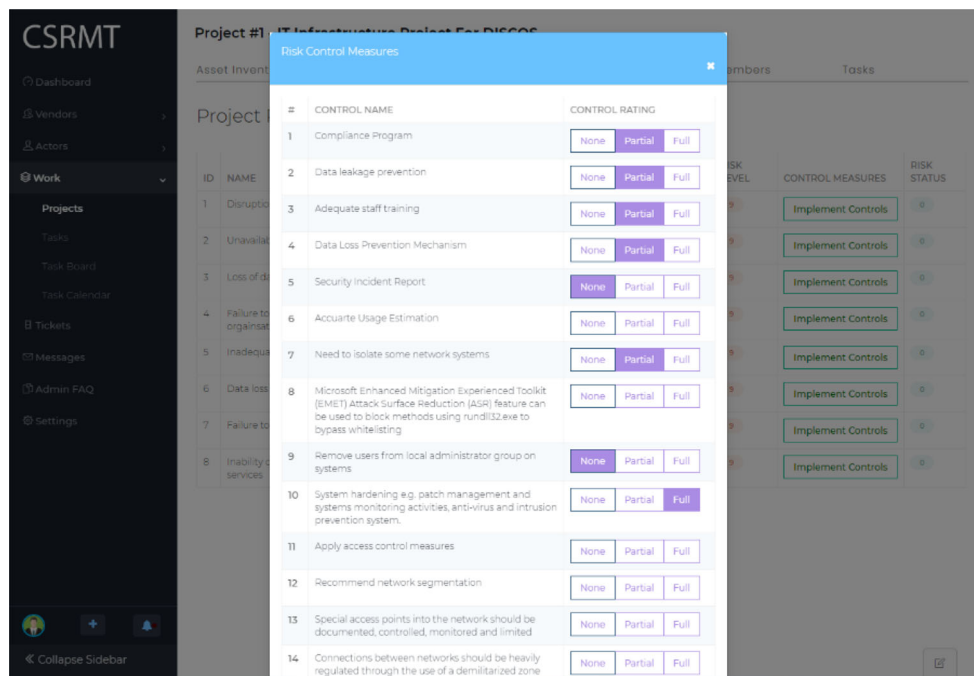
CSRMT

Dashboard
Vendors
Actors
Work
Projects
Tasks
Task Board
Task Calendar
Tickets
Messages
Admin FAQ
Settings

+

« Collapse Sidebar

Project #1 - IT Infrastructure Project For DISCOS

Asset Invent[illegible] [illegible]mbers Tasks

Project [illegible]

| ID | NAME | | RISK LEVEL | CONTROL MEASURES | RISK STATUS |
|---|---|---|---|---|---|
| 1 | Disruptio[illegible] | | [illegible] | Implement Controls | 0 |
| 2 | Unavaila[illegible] | | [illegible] | Implement Controls | 0 |
| 3 | Loss of da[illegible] | | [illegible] | Implement Controls | 0 |
| 4 | Failure to organisat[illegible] | | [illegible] | Implement Controls | 0 |
| 5 | Inadequa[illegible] | | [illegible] | Implement Controls | 0 |
| 6 | Data loss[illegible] | | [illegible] | Implement Controls | 0 |
| 7 | Failure to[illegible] | | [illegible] | Implement Controls | 0 |
| 8 | Inability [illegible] services | | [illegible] | Implement Controls | 0 |

Risk Control Measures
×

| # | CONTROL NAME | CONTROL RATING |
|---|---|---|
| 1 | Compliance Program | None Partial Full |
| 2 | Data leakage prevention | None Partial Full |
| 3 | Adequate staff training | None Partial Full |
| 4 | Data Loss Prevention Mechanism | None Partial Full |
| 5 | Security Incident Report | None Partial Full |
| 6 | Accuarte Usage Estimation | None Partial Full |
| 7 | Need to isolate some network systems | None Partial Full |
| 8 | Microsoft Enhanced Mitigation Experienced Toolkit (EMET) Attack Surface Reduction (ASR) feature can be used to block methods using rundll32.exe to bypass whitelisting | None Partial Full |
| 9 | Remove users from local administrator group on systems | None Partial Full |
| 10 | System hardening e.g. patch management and systems monitoring activities, anti-virus and intrusion prevention system. | None Partial Full |
| 11 | Apply access control measures | None Partial Full |
| 12 | Recommend network segmentation | None Partial Full |
| 13 | Special access points into the network should be documented, controlled, monitored and limited | None Partial Full |
| 14 | Connections between networks should be heavily regulated through the use of a demilitarized zone | None Partial Full |